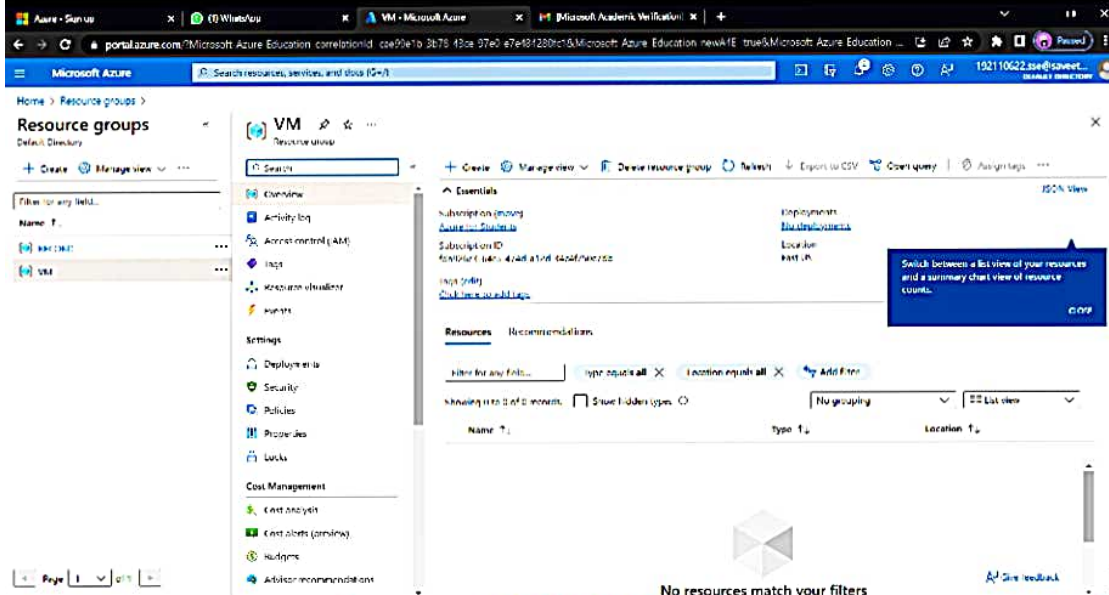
Azure - Sign up | (1) WhatsApp | VM - Microsoft Azure | [Microsoft Academic Verification] | +

portal.azure.com/?Microsoft Azure Education correlationId cae99e1b 3b78 43ce 87e0 e7e48f1280fc1&Microsoft Azure Education newA1E true&Microsoft Azure Education ...

Paused

Microsoft Azure

Search resources, services, and docs (G+/)

192110622.sse@saveet... DEFAULT DIRECTORY

Home > Resource groups >

Resource groups
Default Directory

+ Create  Manage view  ···

Filter for any field...

Name ↑

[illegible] ···

VM ···

Page 1 of 1

VM
Resource group

Search

Overview
Activity log
Access control (IAM)
Tags
Resource visualizer
Events

Settings
Deployments
Security
Policies
Properties
Locks

Cost Management
Cost analysis
Cost alerts (preview)
Budgets
Advisor recommendations

+ Create  Manage view  Delete resource group  Refresh  Export to CSV  Open query  Assign tags  ···

^ Essentials

JSON View

Subscription (move)
Azure for Students

Subscription ID
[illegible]

Tags (edit)
Click here to add tags

Deployments
No deployments

Location
East US

Switch between a list view of your resources and a summary chart view of resource counts.

GOT IT

Resources  Recommendations

Filter for any field...  Type equals all ×  Location equals all ×  Add filter

Showing 0 to 0 of 0 records.  Show hidden types

No grouping  List view

Name ↑↓  Type ↑↓  Location ↑↓

No resources match your filters

Give feedback

×